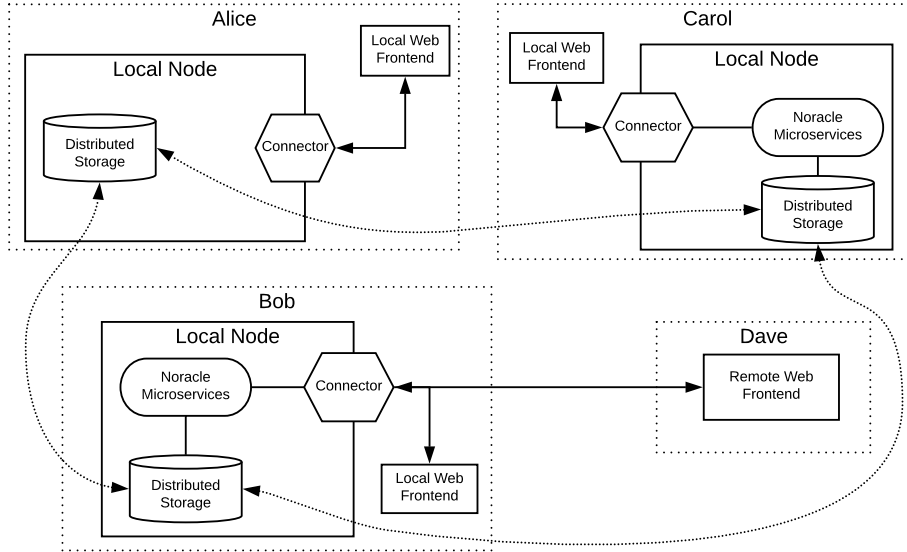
Alice

Local Node

Distributed Storage

Connector

Local Web Frontend

Carol

Local Web Frontend

Local Node

Connector

Noracle Microservices

Distributed Storage

Bob

Local Node

Noracle Microservices

Connector

Distributed Storage

Local Web Frontend

Dave

Remote Web Frontend